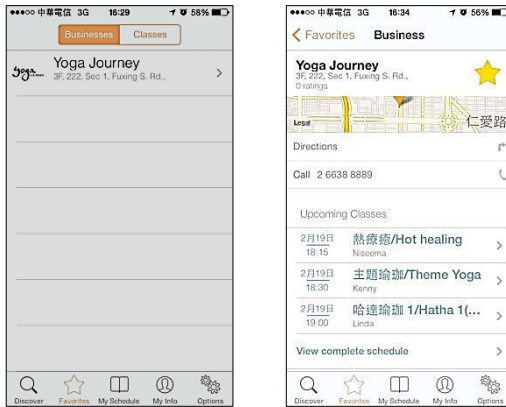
●●●○○ 中華電信 3G 16:29 58%

Businesses Classes

Yoga Journey
3F, 222, Sec 1, Fuxing S. Rd.,

Discover Favorites My Schedule My Info Options

●●●○○ 中華電信 3G 16:34 56%

Favorites Business

Yoga Journey
3F, 222, Sec 1, Fuxing S. Rd.,
0 ratings

Legal 仁愛路

Directions

Call 2 6638 8889

Upcoming Classes

2月19日 18:15 熱療癒/Hot healing Niseema

2月19日 18:30 主題瑜珈/Theme Yoga Kenny

2月19日 19:00 哈達瑜珈 1/Hatha 1(... Linda

View complete schedule

Discover Favorites My Schedule My Info Options